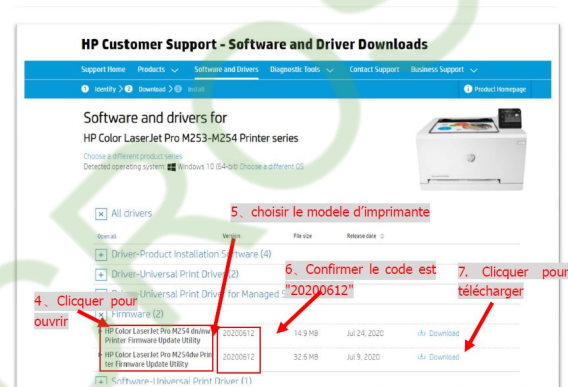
HP Customer Support - Software and Driver Downloads

Support Home Products Software and Drivers Diagnostic Tools Contact Support Business Support

1 Identify > 2 Download > 3 Install

i Product Homepage

Software and drivers for

HP Color LaserJet Pro M253-M254 Printer series

Choose a different product series

Detected operating system: Windows 10 (64-bit) Choose a different OS

All drivers

5、choisir le modele d'imprimante

Item all Version File size Release date

+ Driver-Product Installation Software (4)

+ Driver-Universal Print Driver (2)

6、Confirmer le code est "20200612"

7、Clicquer pour télécharger

+ Driver-Universal Print Driver for Managed S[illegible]

4、Clicquer pour ouvrir

Firmware (2)

| | | | | |
|---|---|---|---|---|
| HP Color LaserJet Pro M254 dn/nw Printer Firmware Update Utility | 20200612 | 14.9 MB | Jul 24, 2020 | Download |
| HP Color LaserJet Pro M254dw Printer Firmware Update Utility | 20200612 | 32.6 MB | Jul 9, 2020 | Download |

+ Software-Universal Print Driver (1)